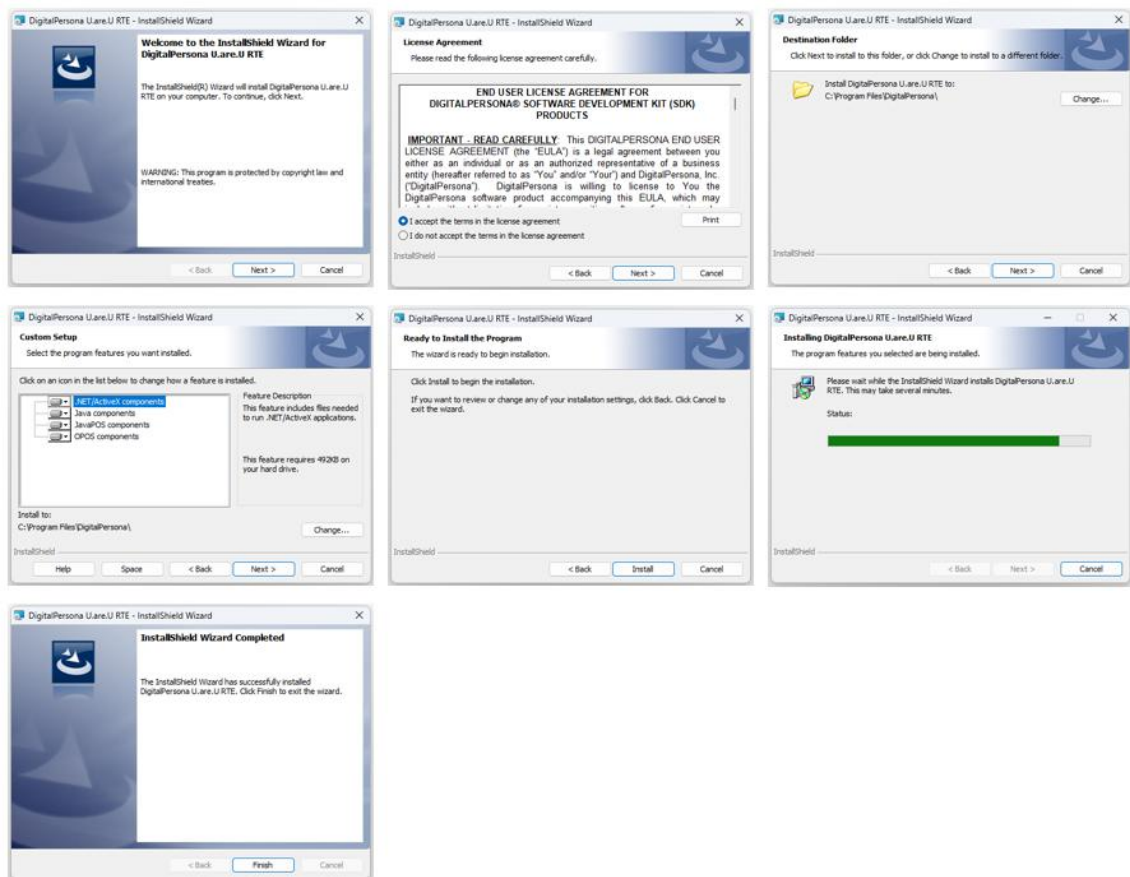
DigitalPersona U.are.U RTE - InstallShield Wizard

Welcome to the InstallShield Wizard for DigitalPersona U.are.U RTE

The InstallShield(R) Wizard will install DigitalPersona U.are.U RTE on your computer. To continue, click Next.

WARNING: This program is protected by copyright law and international treaties.

< Back Next > Cancel

DigitalPersona U.are.U RTE - InstallShield Wizard

License Agreement
Please read the following license agreement carefully.

END USER LICENSE AGREEMENT FOR DIGITALPERSONA® SOFTWARE DEVELOPMENT KIT (SDK) PRODUCTS

IMPORTANT - READ CAREFULLY: This DIGITALPERSONA END USER LICENSE AGREEMENT (the "EULA") is a legal agreement between you either as an individual or as an authorized representative of a business entity (hereafter referred to as "You" and/or "Your") and DigitalPersona, Inc. ("DigitalPersona"). DigitalPersona is willing to license to You the DigitalPersona software product accompanying this EULA, which may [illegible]

I accept the terms in the license agreement
I do not accept the terms in the license agreement
Print

InstallShield
< Back Next > Cancel

DigitalPersona U.are.U RTE - InstallShield Wizard

Destination Folder
Click Next to install to this folder, or click Change to install to a different folder.

Install DigitalPersona U.are.U RTE to:
C:\Program Files\DigitalPersona\
Change...

InstallShield
< Back Next > Cancel

DigitalPersona U.are.U RTE - InstallShield Wizard

Custom Setup
Select the program features you want installed.

Click on an icon in the list below to change how a feature is installed.
.NET/ActiveX components
Java components
JavaPOS components
OPOS components

Feature Description
This feature includes files needed to run .NET/ActiveX applications.

This feature requires 492KB on your hard drive.

Install to:
C:\Program Files\DigitalPersona\
Change...

InstallShield
Help Space < Back Next > Cancel

DigitalPersona U.are.U RTE - InstallShield Wizard

Ready to Install the Program
The wizard is ready to begin installation.

Click Install to begin the installation.

If you want to review or change any of your installation settings, click Back. Click Cancel to exit the wizard.

InstallShield
< Back Install Cancel

DigitalPersona U.are.U RTE - InstallShield Wizard

Installing DigitalPersona U.are.U RTE
The program features you selected are being installed.

Please wait while the InstallShield Wizard installs DigitalPersona U.are.U RTE. This may take several minutes.

Status:

InstallShield
< Back Next > Cancel

DigitalPersona U.are.U RTE - InstallShield Wizard

InstallShield Wizard Completed

The InstallShield Wizard has successfully installed DigitalPersona U.are.U RTE. Click Finish to exit the wizard.

< Back Finish Cancel